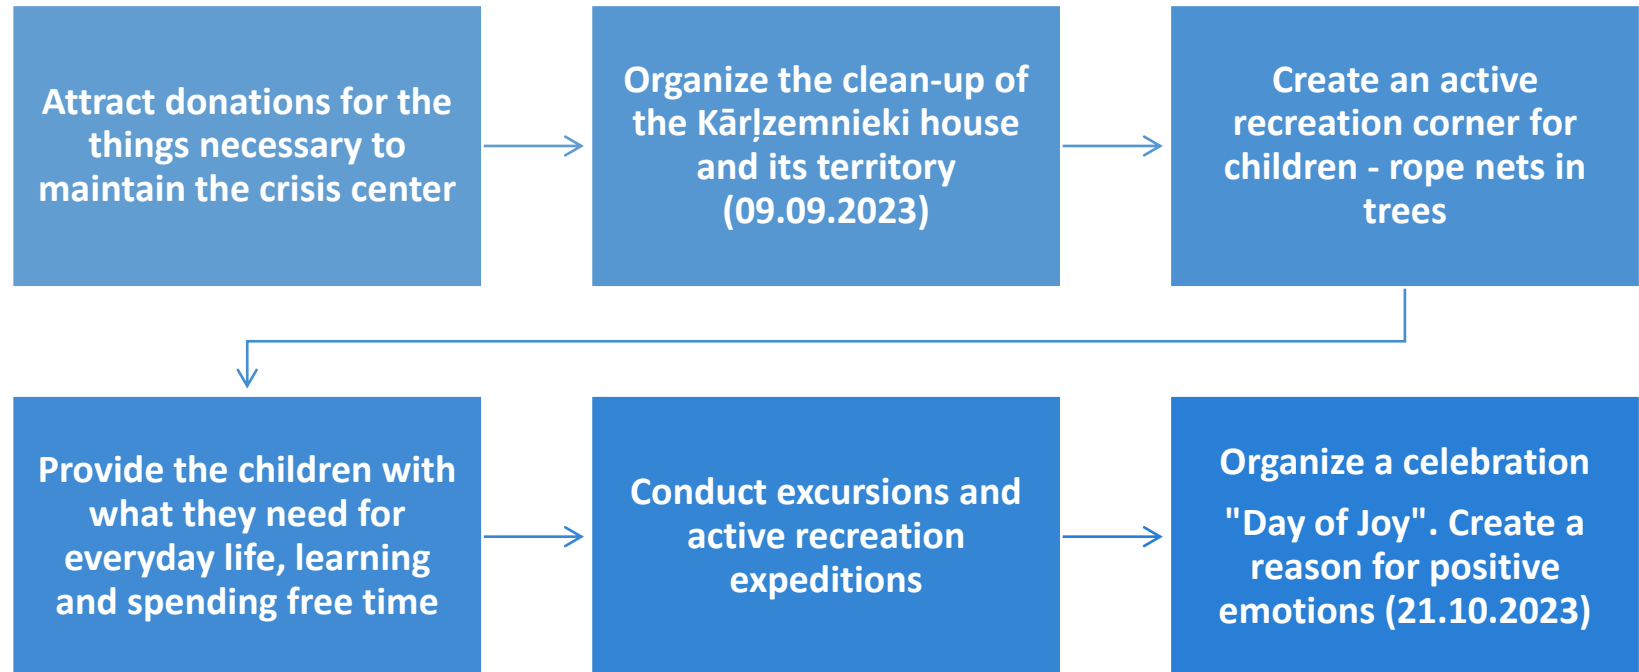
Attract donations for the things necessary to maintain the crisis center

Organize the clean-up of the Kārļzemnieki house and its territory (09.09.2023)

Create an active recreation corner for children - rope nets in trees

Provide the children with what they need for everyday life, learning and spending free time

Conduct excursions and active recreation expeditions

Organize a celebration "Day of Joy". Create a reason for positive emotions (21.10.2023)